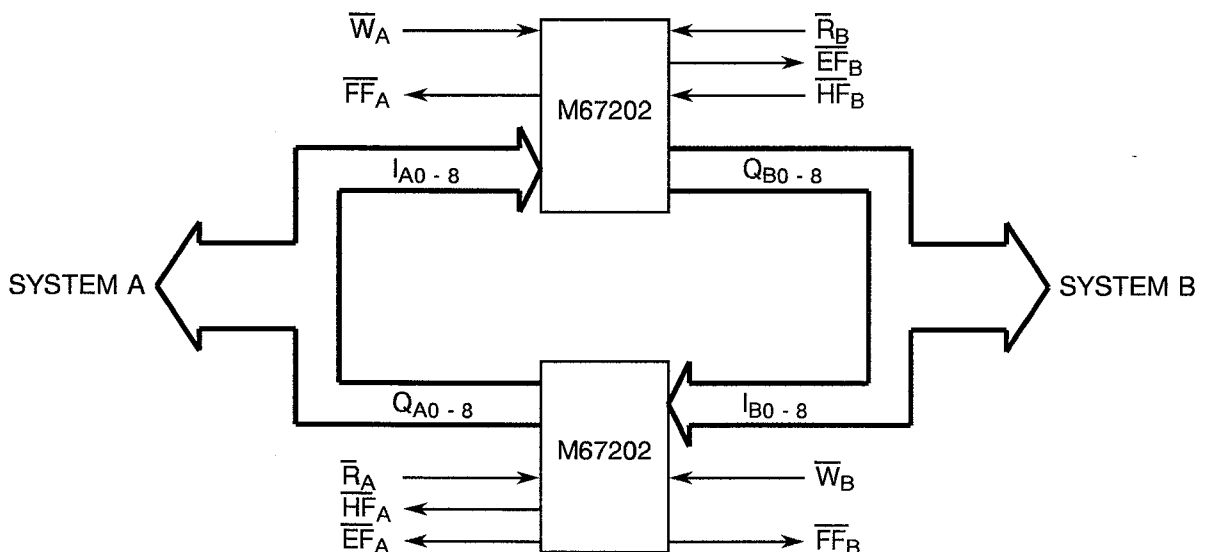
$\overline{W}_A$

$\overline{FF}_A$

M67202

$\overline{R}_B$

$\overline{EF}_B$

$\overline{HF}_B$

$I_{A0-8}$

$Q_{B0-8}$

SYSTEM A

SYSTEM B

$Q_{A0-8}$

$I_{B0-8}$

M67202

$\overline{R}_A$

$\overline{HF}_A$

$\overline{EF}_A$

$\overline{W}_B$

$\overline{FF}_B$